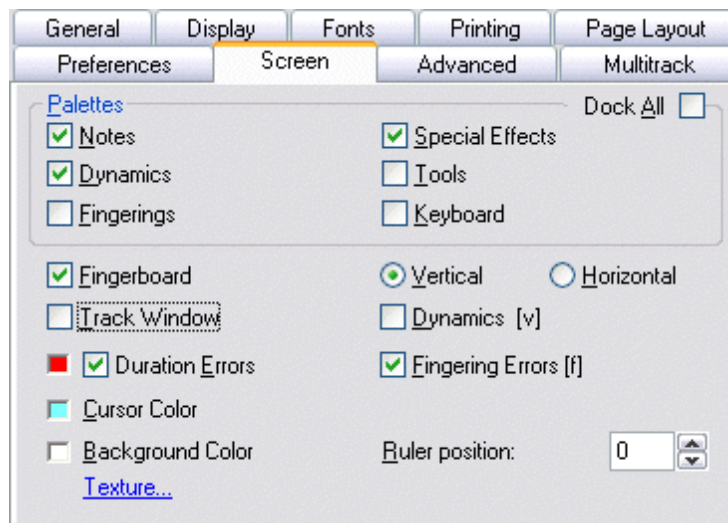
General | Display | Fonts | Printing | Page Layout
Preferences | Screen | Advanced | Multitrack

Palettes
Dock All
Notes
Special Effects
Dynamics
Tools
Fingerings
Keyboard

Fingerboard
Vertical
Horizontal
Track Window
Dynamics [v]
Duration Errors
Fingering Errors [f]
Cursor Color
Background Color
Ruler position: 0
Texture...